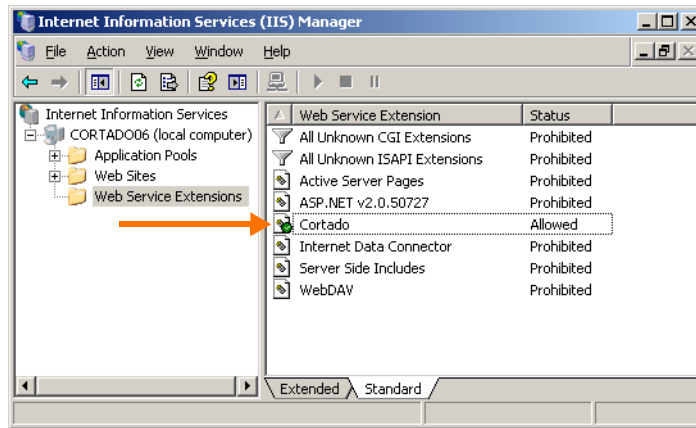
Internet Information Services (IIS) Manager

File Action View Window Help

Internet Information Services
CORTADO06 (local computer)
Application Pools
Web Sites
Web Service Extensions

| Web Service Extension | Status |
|---|---|
| All Unknown CGI Extensions | Prohibited |
| All Unknown ISAPI Extensions | Prohibited |
| Active Server Pages | Prohibited |
| ASP.NET v2.0.50727 | Prohibited |
| Cortado | Allowed |
| Internet Data Connector | Prohibited |
| Server Side Includes | Prohibited |
| WebDAV | Prohibited |

Extended Standard